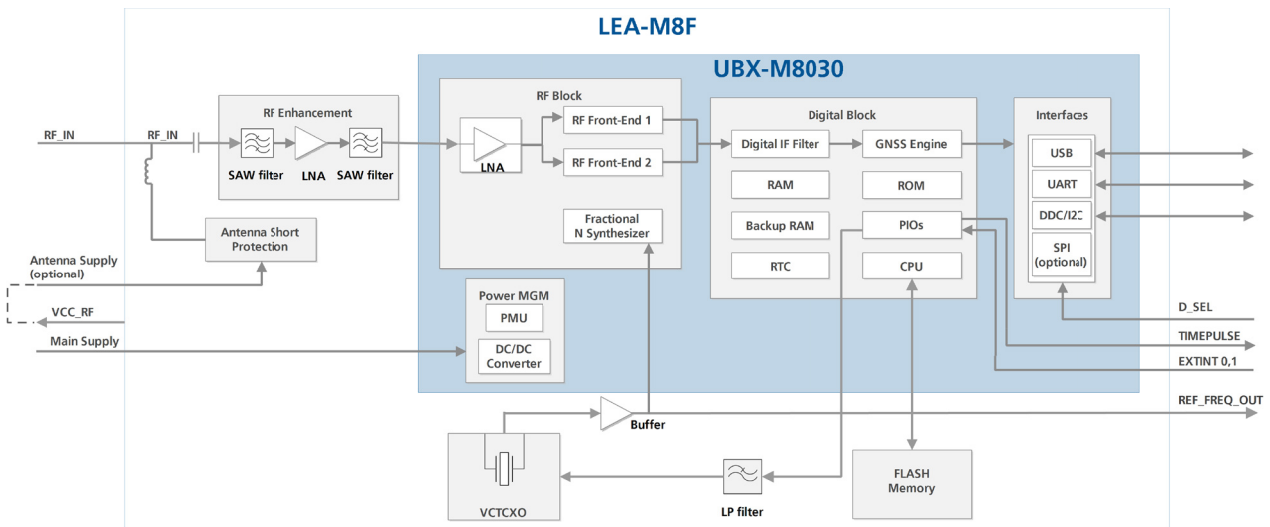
LEA-M8F

UBX-M8030

RF_IN

RF_IN

RF Enhancement

SAW filter

LNA

SAW filter

Antenna Short Protection

Antenna Supply (optional)

VCC_RF

Main Supply

RF Block

LNA

RF Front-End 1

RF Front-End 2

Fractional N Synthesizer

Power MGM

PMU

DC/DC Converter

Digital Block

Digital IF Filter

GNSS Engine

RAM

ROM

Backup RAM

PIOs

RTC

CPU

Interfaces

USB

UART

DDC/I2C

SPI (optional)

D_SEL

TIMEPULSE

EXTINT 0,1

REF_FREQ_OUT

Buffer

VCTCXO

LP filter

FLASH Memory